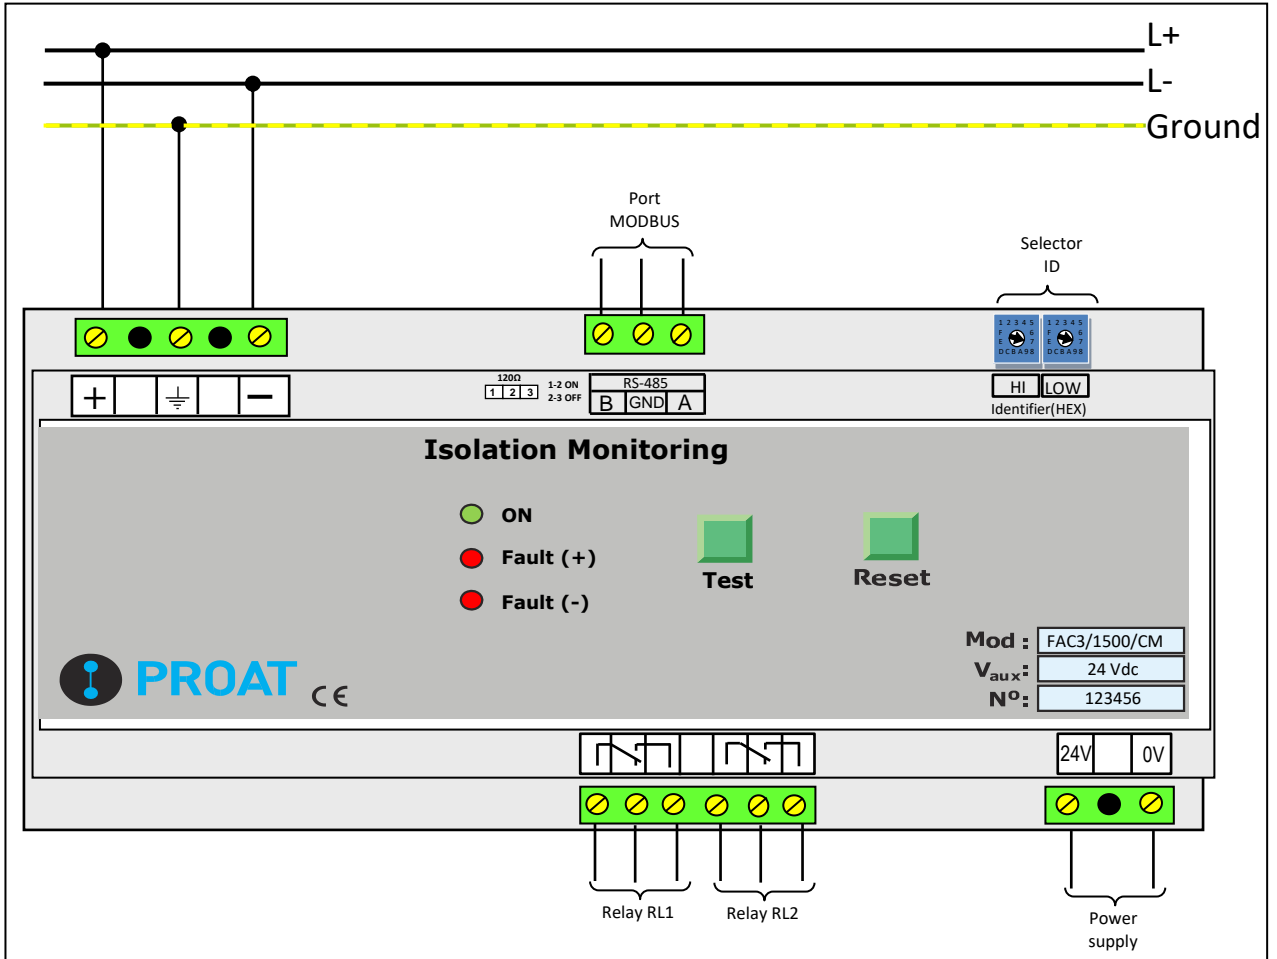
L+
L-
Ground

Port
MODBUS

Selector
ID

1 2 3 4 5 6 7 8 9 A B C D E F
1 2 3 4 5 6 7 8 9 A B C D E F

+ ⏚ −

120Ω
1 2 3
1-2 ON
2-3 OFF

RS-485
B GND A

HI LOW
Identifier(HEX)

Isolation Monitoring

ON
Fault (+)
Fault (-)

Test

Reset

Mod : FAC3/1500/CM
$V_{aux}$: 24 Vdc
Nº: 123456

PROAT CE

24V 0V

Relay RL1
Relay RL2

Power
supply